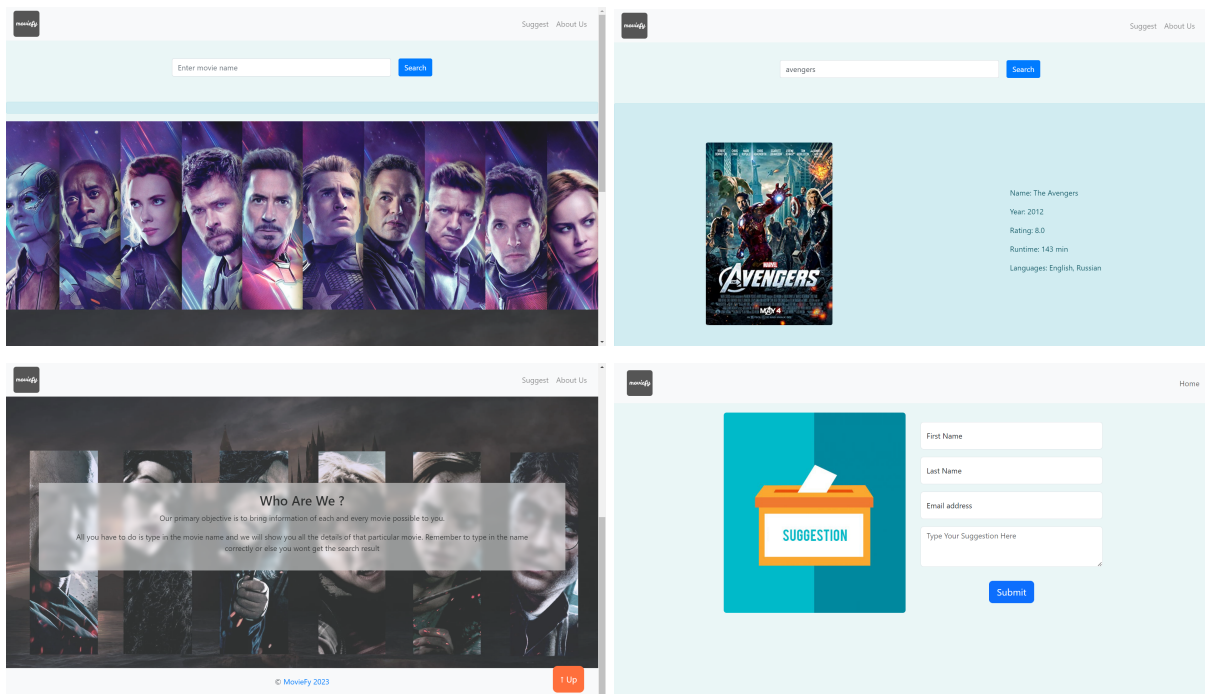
movieFy

Suggest About Us

Enter movie name

Search

movieFy

Suggest About Us

avengers

Search

AVENGERS

MAY 4

Name: The Avengers

Year: 2012

Rating: 8.0

Runtime: 143 min

Languages: English, Russian

movieFy

Suggest About Us

Who Are We ?

Our primary objective is to bring information of each and every movie possible to you.

All you have to do is type in the movie name and we will show you all the details of that particular movie. Remember to type in the name correctly or else you wont get the search result

© MovieFy 2023

↑ Up

movieFy

Home

SUGGESTION

First Name

Last Name

Email address

Type Your Suggestion Here

Submit